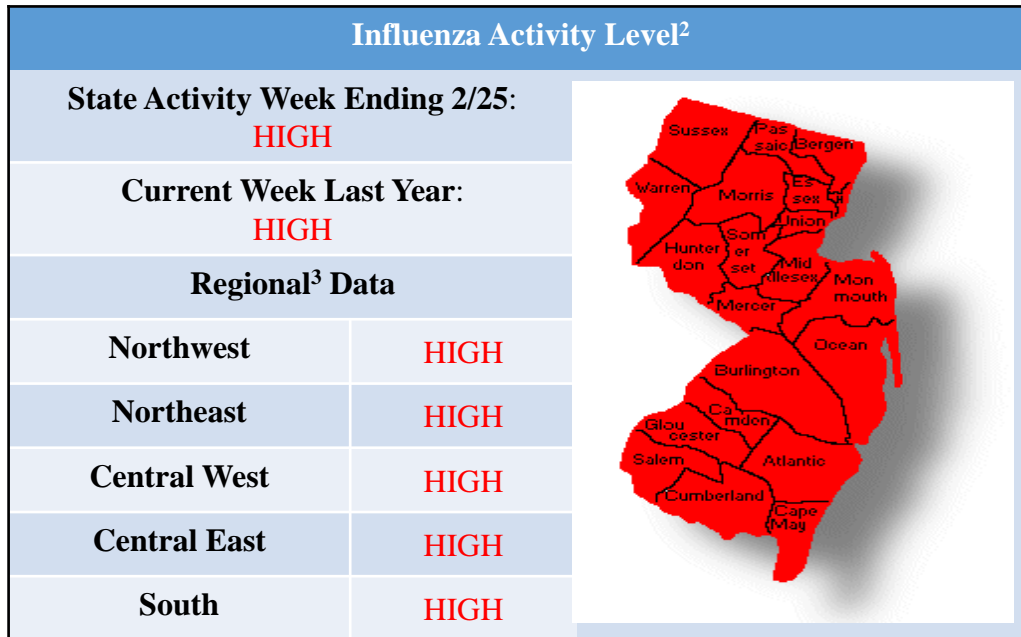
Influenza Activity Level$^2$

State Activity Week Ending 2/25:
HIGH

Current Week Last Year:
HIGH

Regional$^3$ Data

| | |
|---|---|
| Northwest | HIGH |
| Northeast | HIGH |
| Central West | HIGH |
| Central East | HIGH |
| South | HIGH |

Sussex
Pas saic
Bergen
Warren
Morris
Es sex
Hi
Union
Hunter don
Som er set
Mid dlesex
Mon mouth
Mercer
Ocean
Burlington
Ca mden
Glou cester
Salem
Atlantic
Cumberland
Cape May